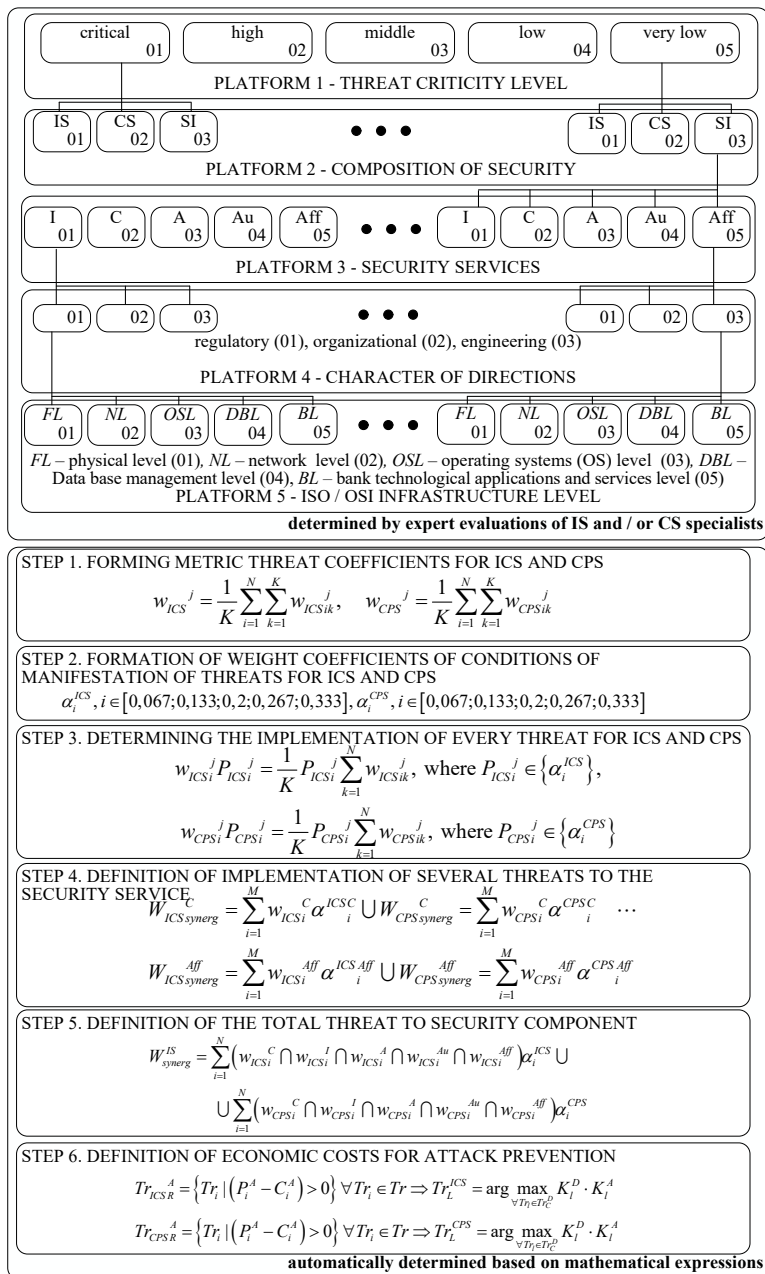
critical 01

high 02

middle 03

low 04

very low 05

PLATFORM 1 - THREAT CRITICITY LEVEL

IS 01

CS 02

SI 03

• • •

IS 01

CS 02

SI 03

PLATFORM 2 - COMPOSITION OF SECURITY

I 01

C 02

A 03

Au 04

Aff 05

• • •

I 01

C 02

A 03

Au 04

Aff 05

PLATFORM 3 - SECURITY SERVICES

01

02

03

• • •

01

02

03

regulatory (01), organizational (02), engineering (03)

PLATFORM 4 - CHARACTER OF DIRECTIONS

FL 01

NL 02

OSL 03

DBL 04

BL 05

• • •

FL 01

NL 02

OSL 03

DBL 04

BL 05

FL – physical level (01), NL – network level (02), OSL – operating systems (OS) level (03), DBL – Data base management level (04), BL – bank technological applications and services level (05)

PLATFORM 5 - ISO / OSI INFRASTRUCTURE LEVEL

determined by expert evaluations of IS and / or CS specialists

STEP 1. FORMING METRIC THREAT COEFFICIENTS FOR ICS AND CPS

$w_{ICS}{}^{j} = \frac{1}{K}\sum_{i=1}^{N}\sum_{k=1}^{K} w_{ICSik}{}^{j}, \quad w_{CPS}{}^{j} = \frac{1}{K}\sum_{i=1}^{N}\sum_{k=1}^{K} w_{CPSik}{}^{j}$

STEP 2. FORMATION OF WEIGHT COEFFICIENTS OF CONDITIONS OF MANIFESTATION OF THREATS FOR ICS AND CPS

$\alpha_i^{ICS}, i \in [0,067; 0,133; 0,2; 0,267; 0,333], \alpha_i^{CPS}, i \in [0,067; 0,133; 0,2; 0,267; 0,333]$

STEP 3. DETERMINING THE IMPLEMENTATION OF EVERY THREAT FOR ICS AND CPS

$w_{ICSi}{}^{j} P_{ICSi}{}^{j} = \frac{1}{K} P_{ICSi}{}^{j} \sum_{k=1}^{N} w_{ICSik}{}^{j}$, where $P_{ICSi}{}^{j} \in \{\alpha_i^{ICS}\}$,

$w_{CPSi}{}^{j} P_{CPSi}{}^{j} = \frac{1}{K} P_{CPSi}{}^{j} \sum_{k=1}^{N} w_{CPSik}{}^{j}$, where $P_{CPSi}{}^{j} \in \{\alpha_i^{CPS}\}$

STEP 4. DEFINITION OF IMPLEMENTATION OF SEVERAL THREATS TO THE SECURITY SERVICE

$W_{ICS synerg}^{C} = \sum_{i=1}^{M} w_{ICSi}{}^{C} \alpha^{ICS C}{}_{i} \cup W_{CPS synerg}^{C} = \sum_{i=1}^{M} w_{CPSi}{}^{C} \alpha^{CPS C}{}_{i} \quad \cdots$

$W_{ICS synerg}^{Aff} = \sum_{i=1}^{M} w_{ICSi}{}^{Aff} \alpha^{ICS Aff}{}_{i} \cup W_{CPS synerg}^{Aff} = \sum_{i=1}^{M} w_{CPSi}{}^{Aff} \alpha^{CPS Aff}{}_{i}$

STEP 5. DEFINITION OF THE TOTAL THREAT TO SECURITY COMPONENT

$W_{synerg}^{IS} = \sum_{i=1}^{N} \left( w_{ICSi}{}^{C} \cap w_{ICSi}{}^{I} \cap w_{ICSi}{}^{A} \cap w_{ICSi}{}^{Au} \cap w_{ICSi}{}^{Aff} \right) \alpha_i^{ICS} \cup$

$\cup \sum_{i=1}^{N} \left( w_{CPSi}{}^{C} \cap w_{CPSi}{}^{I} \cap w_{CPSi}{}^{A} \cap w_{CPSi}{}^{Au} \cap w_{CPSi}{}^{Aff} \right) \alpha_i^{CPS}$

STEP 6. DEFINITION OF ECONOMIC COSTS FOR ATTACK PREVENTION

$Tr_{ICS R}{}^{A} = \{ Tr_i \mid (P_i^A - C_i^A) > 0 \} \forall Tr_i \in Tr \Rightarrow Tr_L^{ICS} = \arg \max_{\forall Tr_j \in Tr_C^D} K_l^D \cdot K_l^A$

$Tr_{CPS R}{}^{A} = \{ Tr_i \mid (P_i^A - C_i^A) > 0 \} \forall Tr_i \in Tr \Rightarrow Tr_L^{CPS} = \arg \max_{\forall Tr_j \in Tr_C^D} K_l^D \cdot K_l^A$

automatically determined based on mathematical expressions